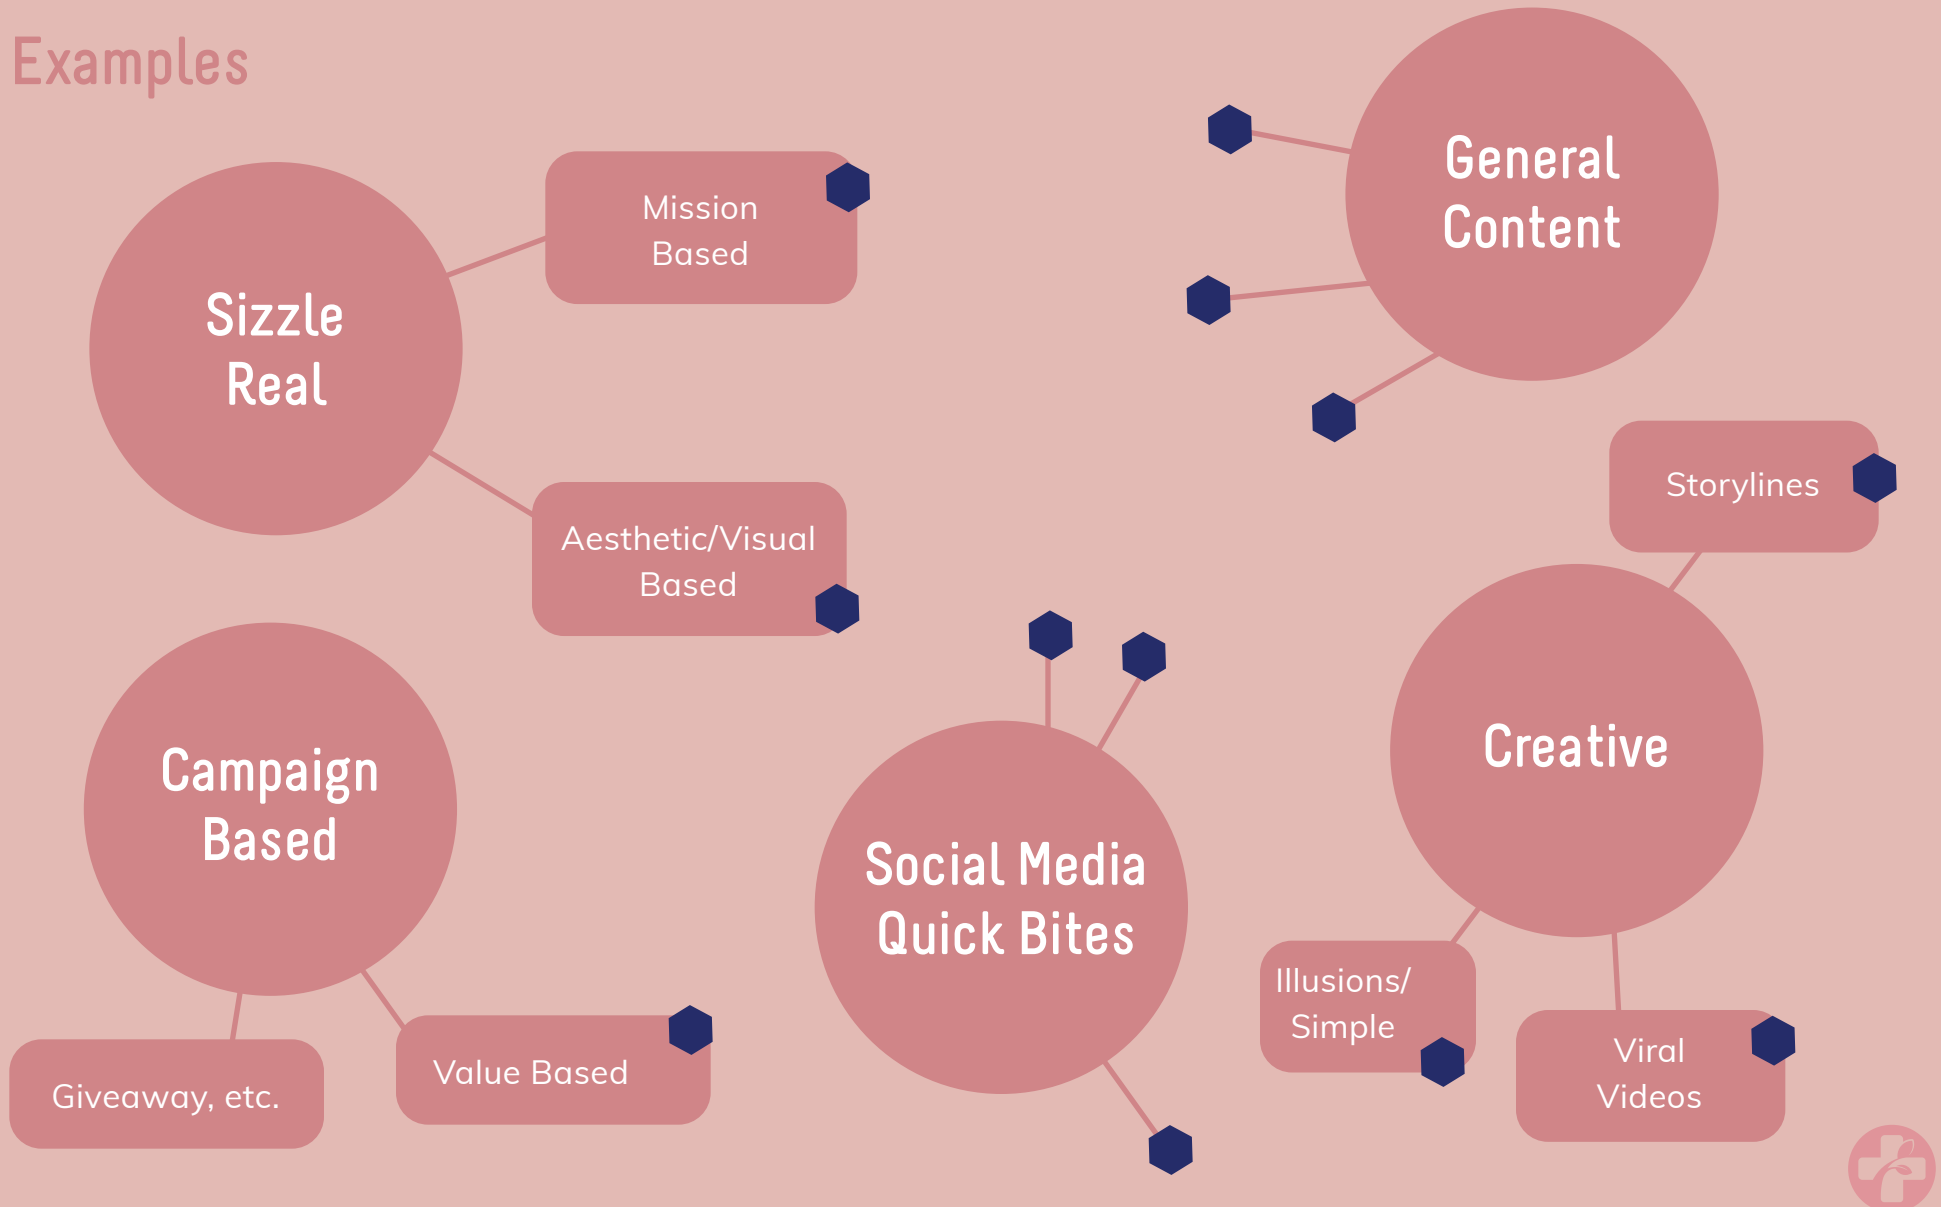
Examples

Sizzle Real

Mission Based

Aesthetic/Visual Based

General Content

Storylines

Creative

Campaign Based

Giveaway, etc.

Value Based

Social Media Quick Bites

Illusions/ Simple

Viral Videos